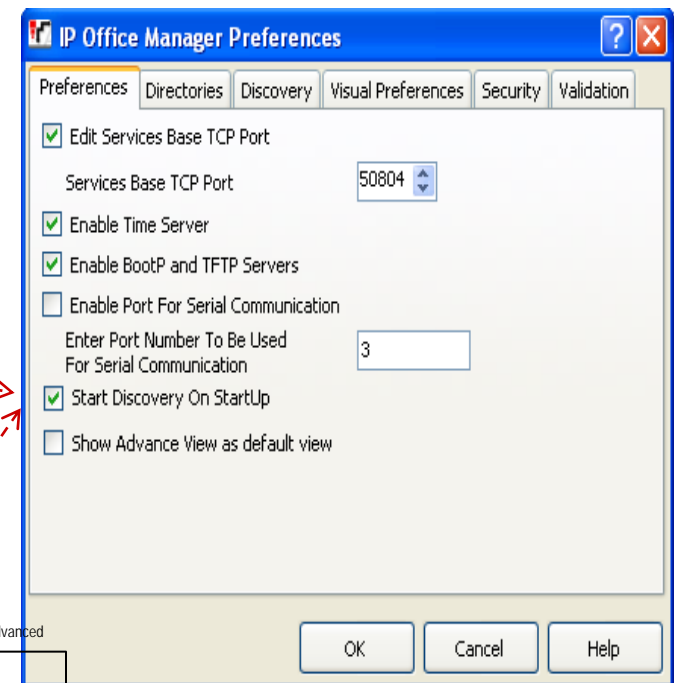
IP Office Manager Preferences

?

X

Preferences | Directories | Discovery | Visual Preferences | Security | Validation

Edit Services Base TCP Port

Services Base TCP Port 50804

Enable Time Server

Enable BootP and TFTP Servers

Enable Port For Serial Communication

Enter Port Number To Be Used For Serial Communication 3

Start Discovery On StartUp

Show Advance View as default view

vanced

OK

Cancel

Help